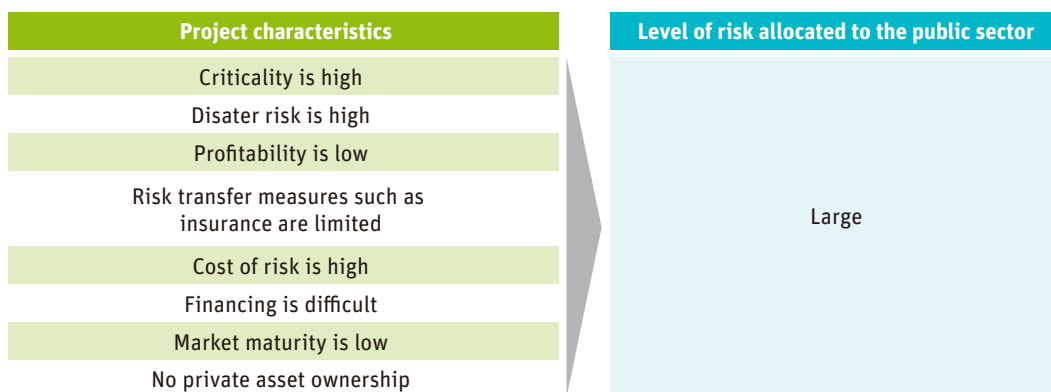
| Project characteristics |
|---|
| Criticality is high |
| Disater risk is high |
| Profitability is low |
| Risk transfer measures such as insurance are limited |
| Cost of risk is high |
| Financing is difficult |
| Market maturity is low |
| No private asset ownership |

| Level of risk allocated to the public sector |
|---|
| Large |